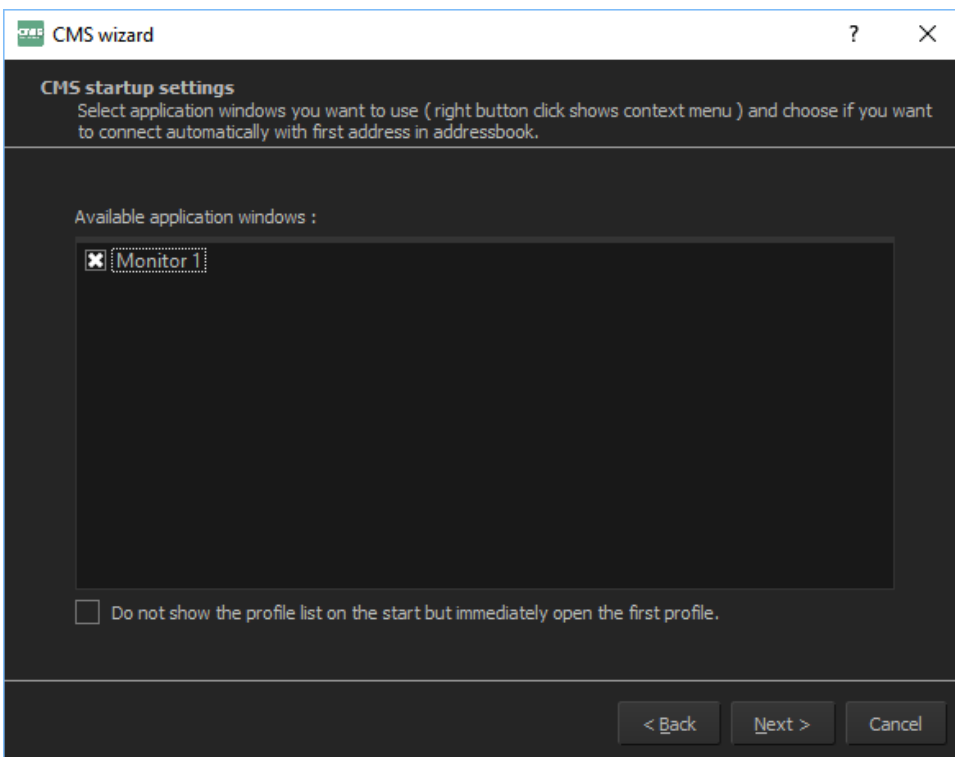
CMS wizard

?

X

CMS startup settings

Select application windows you want to use ( right button click shows context menu ) and choose if you want to connect automatically with first address in addressbook.

Available application windows :

Monitor 1

Do not show the profile list on the start but immediately open the first profile.

< Back

Next >

Cancel